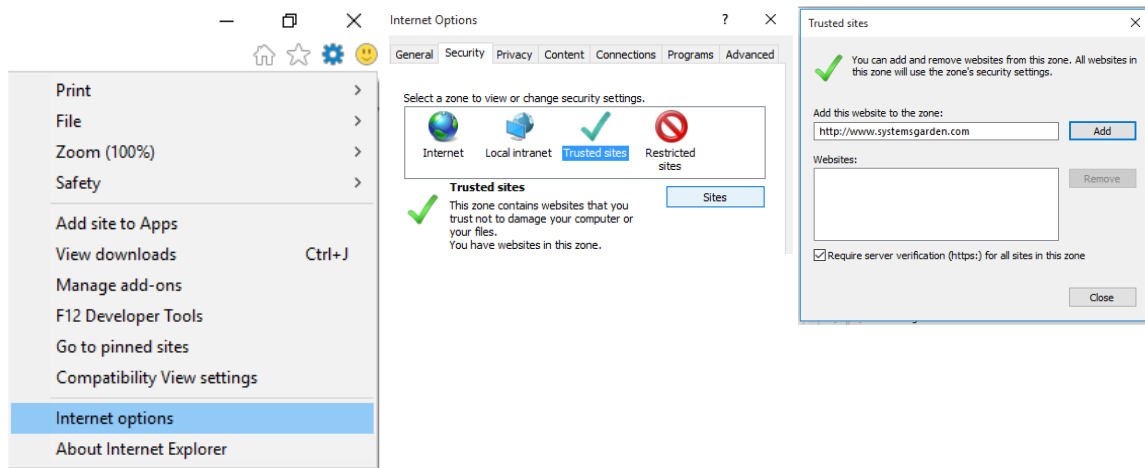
Print
File
Zoom (100%)
Safety
Add site to Apps
View downloads Ctrl+J
Manage add-ons
F12 Developer Tools
Go to pinned sites
Compatibility View settings
Internet options
About Internet Explorer

Internet Options ? ×
General Security Privacy Content Connections Programs Advanced
Select a zone to view or change security settings.
Internet Local intranet Trusted sites Restricted sites
Trusted sites
This zone contains websites that you trust not to damage your computer or your files.
You have websites in this zone.
Sites

Trusted sites ×
You can add and remove websites from this zone. All websites in this zone will use the zone's security settings.
Add this website to the zone:
http://www.systemsgarden.com
Add
Websites:
Remove
Require server verification (https:) for all sites in this zone
Close